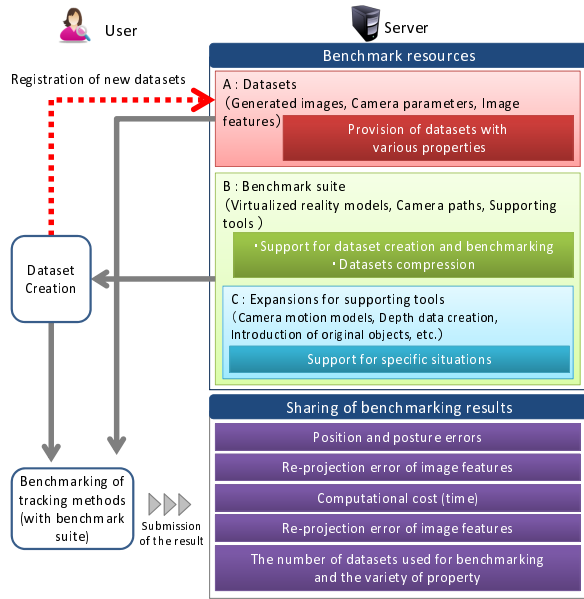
User

Server

Registration of new datasets

Benchmark resources

A : Datasets
(Generated images, Camera parameters, Image features)

Provision of datasets with various properties

B : Benchmark suite
(Virtualized reality models, Camera paths, Supporting tools )

・Support for dataset creation and benchmarking
・Datasets compression

C : Expansions for supporting tools
(Camera motion models, Depth data creation, Introduction of original objects, etc.)

Support for specific situations

Dataset Creation

Sharing of benchmarking results

Position and posture errors

Re-projection error of image features

Computational cost (time)

Re-projection error of image features

The number of datasets used for benchmarking and the variety of property

Benchmarking of tracking methods (with benchmark suite)

Submission of the result